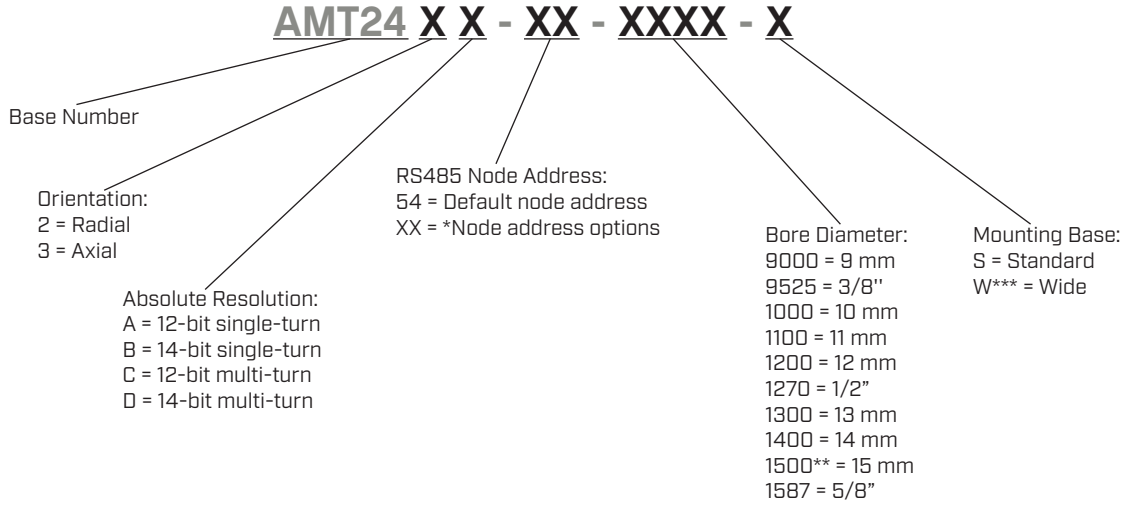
AMT24 X X - XX - XXXX - X

Base Number

Orientation:
2 = Radial
3 = Axial

Absolute Resolution:
A = 12-bit single-turn
B = 14-bit single-turn
C = 12-bit multi-turn
D = 14-bit multi-turn

RS485 Node Address:
54 = Default node address
XX = *Node address options

Bore Diameter:
9000 = 9 mm
9525 = 3/8''
1000 = 10 mm
1100 = 11 mm
1200 = 12 mm
1270 = 1/2"
1300 = 13 mm
1400 = 14 mm
1500** = 15 mm
1587 = 5/8"

Mounting Base:
S = Standard
W*** = Wide